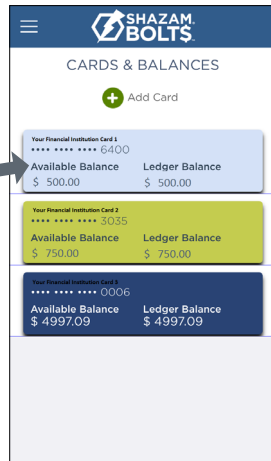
SHAZAM. BOLT$.

CARDS & BALANCES

Add Card

Your Financial Institution Card 1
•••• •••• •••• 6400
Available Balance
$ 500.00
Ledger Balance
$ 500.00

Your Financial Institution Card 2
•••• •••• •••• 3035
Available Balance
$ 750.00
Ledger Balance
$ 750.00

Your Financial Institution Card 3
•••• •••• •••• 0006
Available Balance
$ 4997.09
Ledger Balance
$ 4997.09